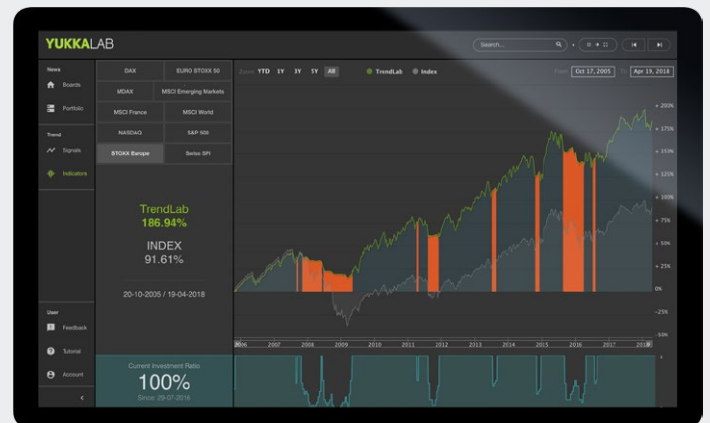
YUKKALAB

Search...

News
Boards
Portfolio

Trend
Signals
Indicators

User
Feedback
Tutorial
Account

DAX
EURO STOXX 50
MDAX
MSCI Emerging Markets
MSCI France
MSCI World
NASDAQ
S&P 500
STOXX Europe
Swiss SPI

TrendLab
186.94%

INDEX
91.61%

20-10-2005 / 19-04-2018

Current Investment Ratio
100%
Since 29-07-2016

Zoom YTD 1Y 3Y 5Y All

TrendLab Index

From Oct 17, 2005 To Apr 19, 2018

+ 200%
+ 175%
+ 150%
+ 125%
+ 100%
+ 75%
+ 50%
+ 25%
0%
-25%
-50%

2006 2007 2008 2009 2010 2011 2012 2013 2014 2015 2016 2017 2018